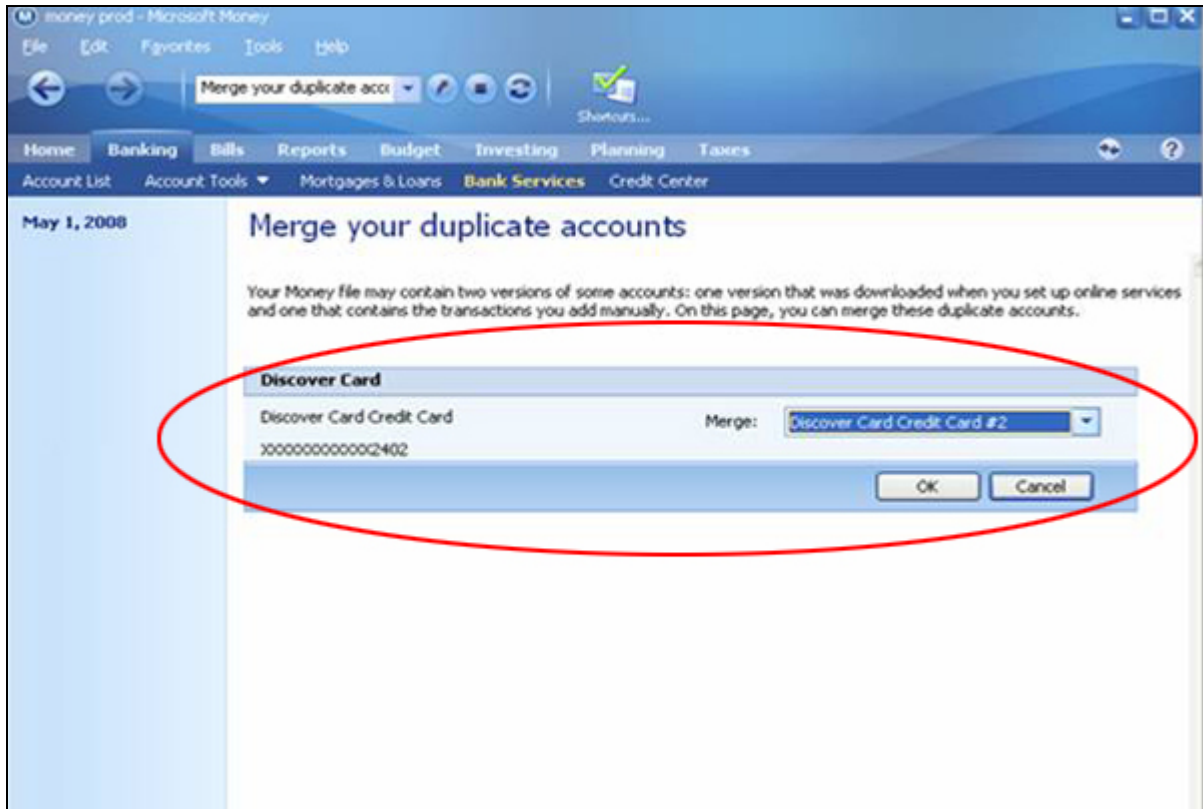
money prod - Microsoft Money

File Edit Favorites Tools Help

Merge your duplicate acc

Shortcuts...

Home Banking Bills Reports Budget Investing Planning Taxes

Account List Account Tools Mortgages & Loans Bank Services Credit Center

May 1, 2008

Merge your duplicate accounts

Your Money file may contain two versions of some accounts: one version that was downloaded when you set up online services and one that contains the transactions you add manually. On this page, you can merge these duplicate accounts.

Discover Card

Discover Card Credit Card

XXXXXXXXXXXX2402

Merge: Discover Card Credit Card #2

OK Cancel